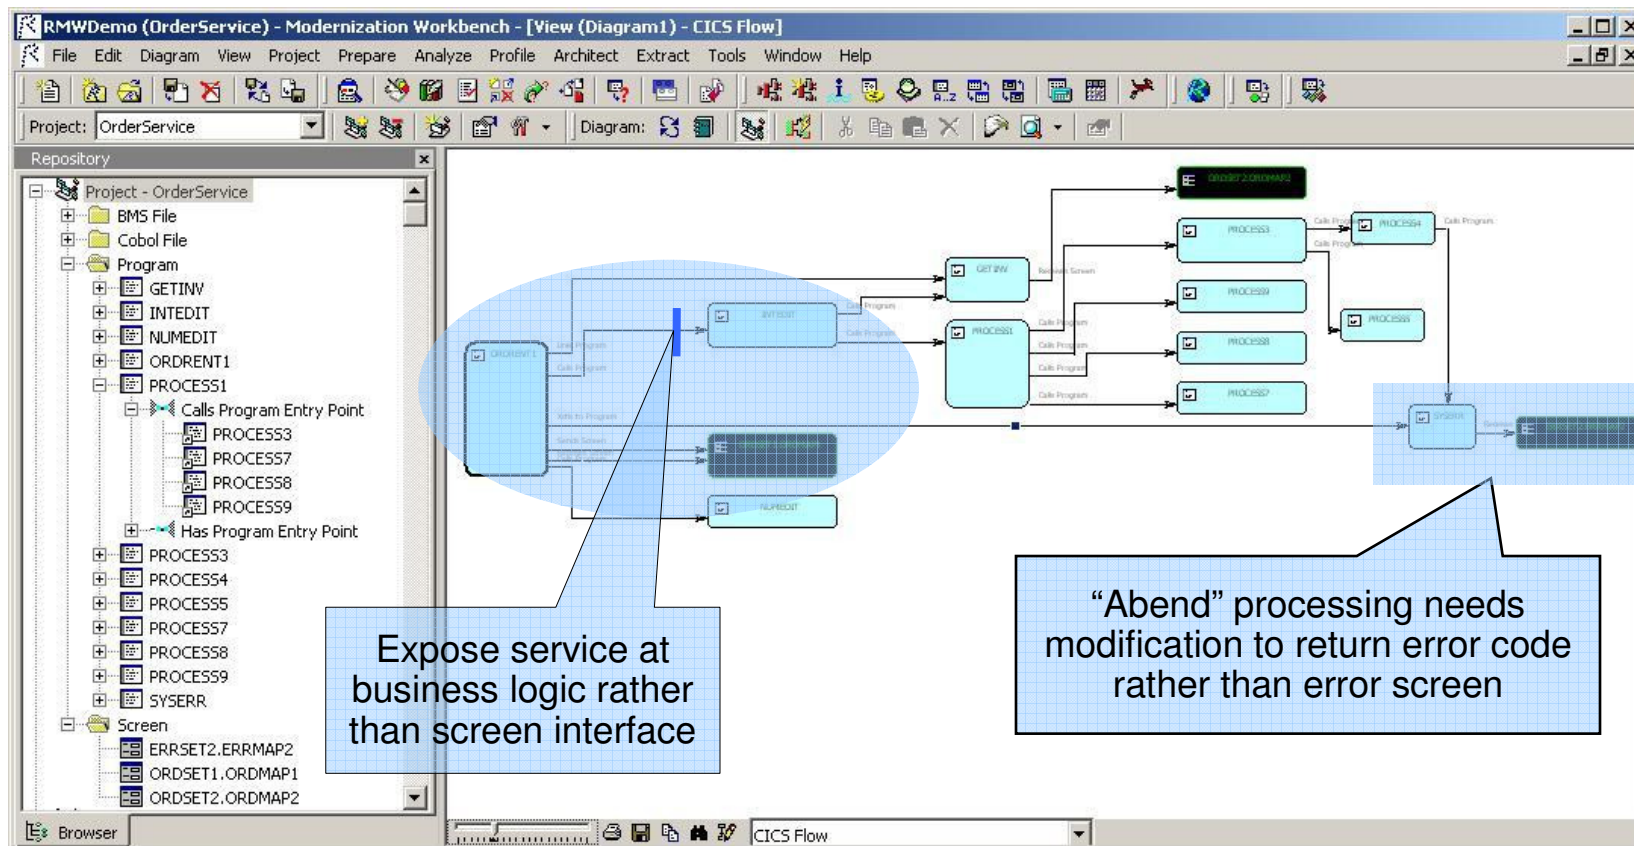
RMWDemo (OrderService) - Modernization Workbench - [View (Diagram1) - CICS Flow]

File Edit Diagram View Project Prepare Analyze Profile Architect Extract Tools Window Help

Project: OrderService

Diagram:

Repository

Project - OrderService
BMS File
Cobol File
Program
GETINV
INTEDIT
NUMEDIT
ORDRENT1
PROCESS1
Calls Program Entry Point
PROCESS3
PROCESS7
PROCESS8
PROCESS9
Has Program Entry Point
PROCESS3
PROCESS4
PROCESS5
PROCESS7
PROCESS8
PROCESS9
SYSERR
Screen
ERRSET2.ERRMAP2
ORDSET1.ORDMAP1
ORDSET2.ORDMAP2

Browser

ORDSET2.ORDMAP2
PROCESS3
PROCESS4
GETINV
PROCESS9
PROCESS5
INTEDIT
PROCESS1
PROCESS8
ORDRENT1
PROCESS7
SYSERR
NUMEDIT

Expose service at business logic rather than screen interface

“Abend” processing needs modification to return error code rather than error screen

CICS Flow